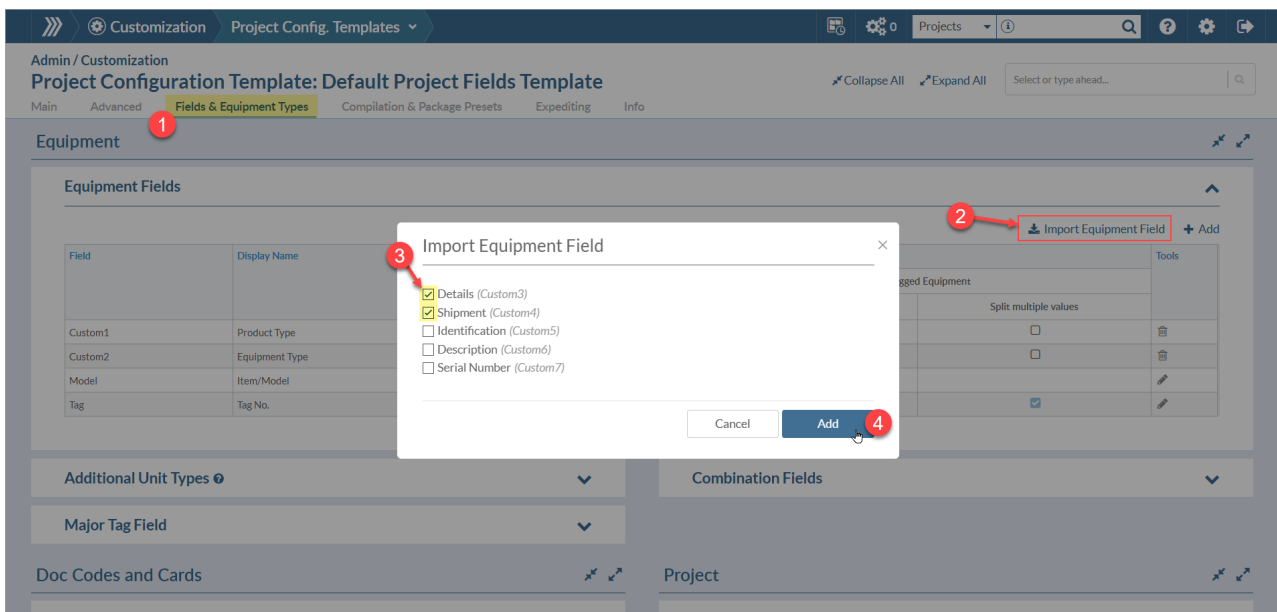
Customization Project Config. Templates 0 Projects

Admin / Customization
Project Configuration Template: Default Project Fields Template
Collapse All Expand All Select or type ahead...

Main Advanced Fields & Equipment Types Compilation & Package Presets Expediting Info

1

Equipment

Equipment Fields

2
Import Equipment Field + Add

| Field | Display Name | | | Tools |
|---|---|---|---|---|
| | | gged Equipment | | |
| | | | Split multiple values | |
| Custom1 | Product Type | | | |
| Custom2 | Equipment Type | | | |
| Model | Item/Model | | | |
| Tag | Tag No. | | | |

Import Equipment Field ×

3
Details (Custom3)
Shipment (Custom4)
Identification (Custom5)
Description (Custom6)
Serial Number (Custom7)

Cancel Add 4

Additional Unit Types
Combination Fields
Major Tag Field

Doc Codes and Cards
Project